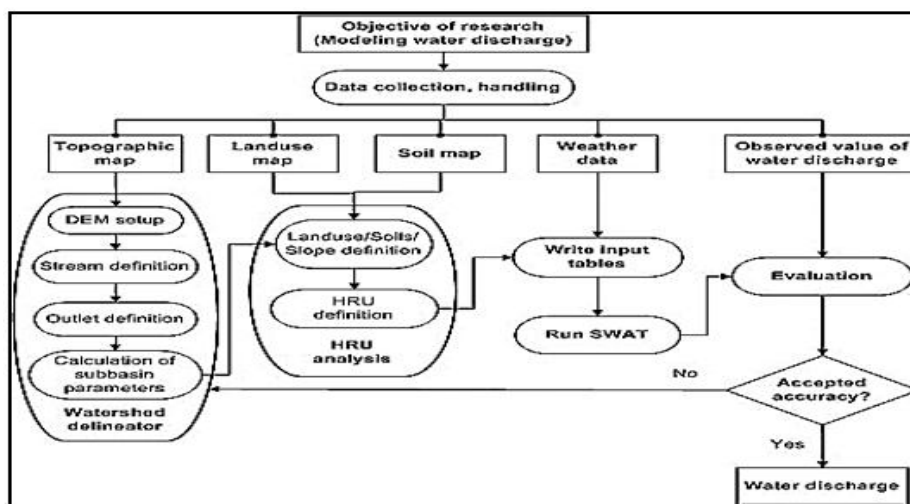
Objective of research
(Modeling water discharge)

Data collection, handling

Topographic map

Landuse map

Soil map

Weather data

Observed value of water discharge

DEM setup

Stream definition

Outlet definition

Calculation of subbasin parameters

Watershed delineator

Landuse/Soils/ Slope definition

HRU definition

HRU analysis

Write input tables

Run SWAT

Evaluation

No

Accepted accuracy?

Yes

Water discharge